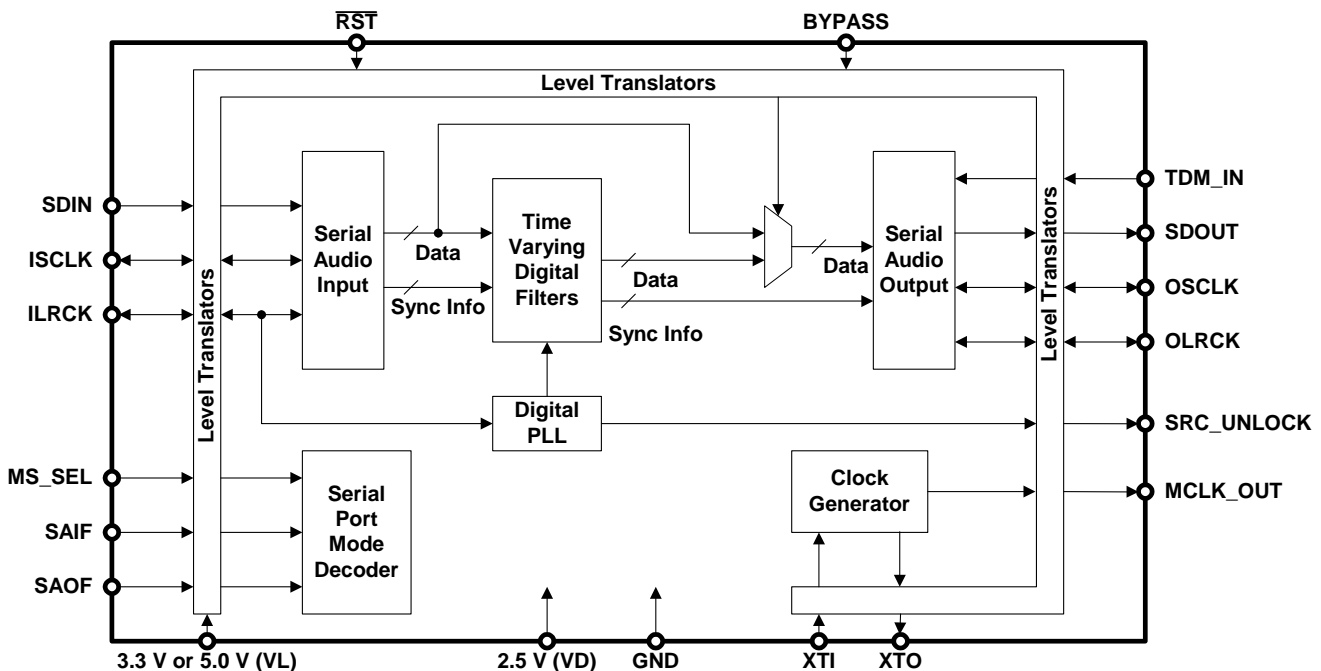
$\overline{RST}$
BYPASS
Level Translators
SDIN
ISCLK
ILRCK
Level Translators
Serial Audio Input
Data
Sync Info
Time Varying Digital Filters
Data
Sync Info
Data
Serial Audio Output
Level Translators
TDM_IN
SDOUT
OSCLK
OLRCK
Digital PLL
SRC_UNLOCK
MS_SEL
SAIF
SAOF
Serial Port Mode Decoder
Clock Generator
MCLK_OUT
3.3 V or 5.0 V (VL)
2.5 V (VD)
GND
XTI
XTO